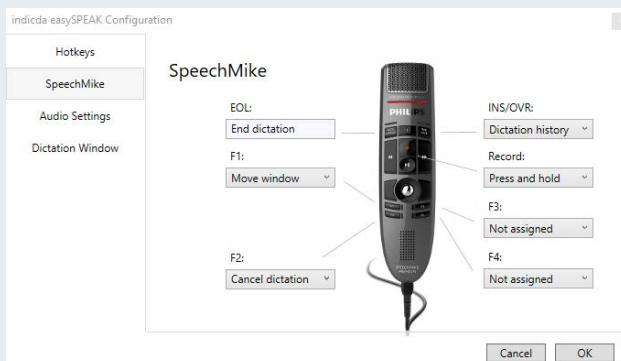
indicda easySPEAK Configuration

Hotkeys
SpeechMike
Audio Settings
Dictation Window

SpeechMike

EOL:
End dictation

F1:
Move window

F2:
Cancel dictation

INS/OVR:
Dictation history

Record:
Press and hold

F3:
Not assigned

F4:
Not assigned

PHILIPS

Cancel
OK